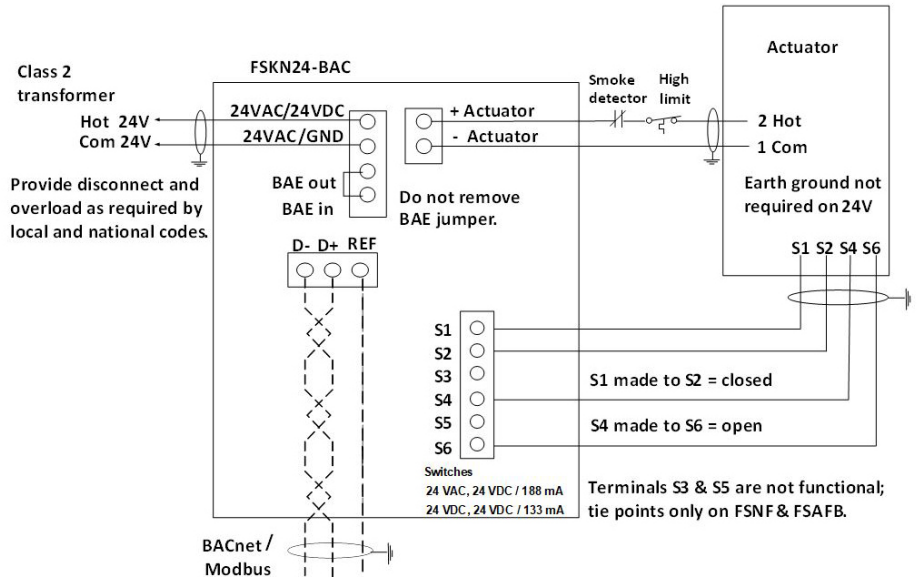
Class 2 transformer
Hot 24V
Com 24V

Provide disconnect and overload as required by local and national codes.

FSKN24-BAC

24VAC/24VDC
24VAC/GND

BAE out
BAE in

+ Actuator
- Actuator

Do not remove BAE jumper.

Smoke detector
High limit

Actuator

2 Hot
1 Com

Earth ground not required on 24V

S1 S2 S4 S6

D- D+ REF

S1
S2
S3
S4
S5
S6

S1 made to S2 = closed

S4 made to S6 = open

Switches
24 VAC, 24 VDC / 188 mA
24 VDC, 24 VDC / 133 mA

Terminals S3 & S5 are not functional; tie points only on FSNF & FSAFB.

BACnet / Modbus